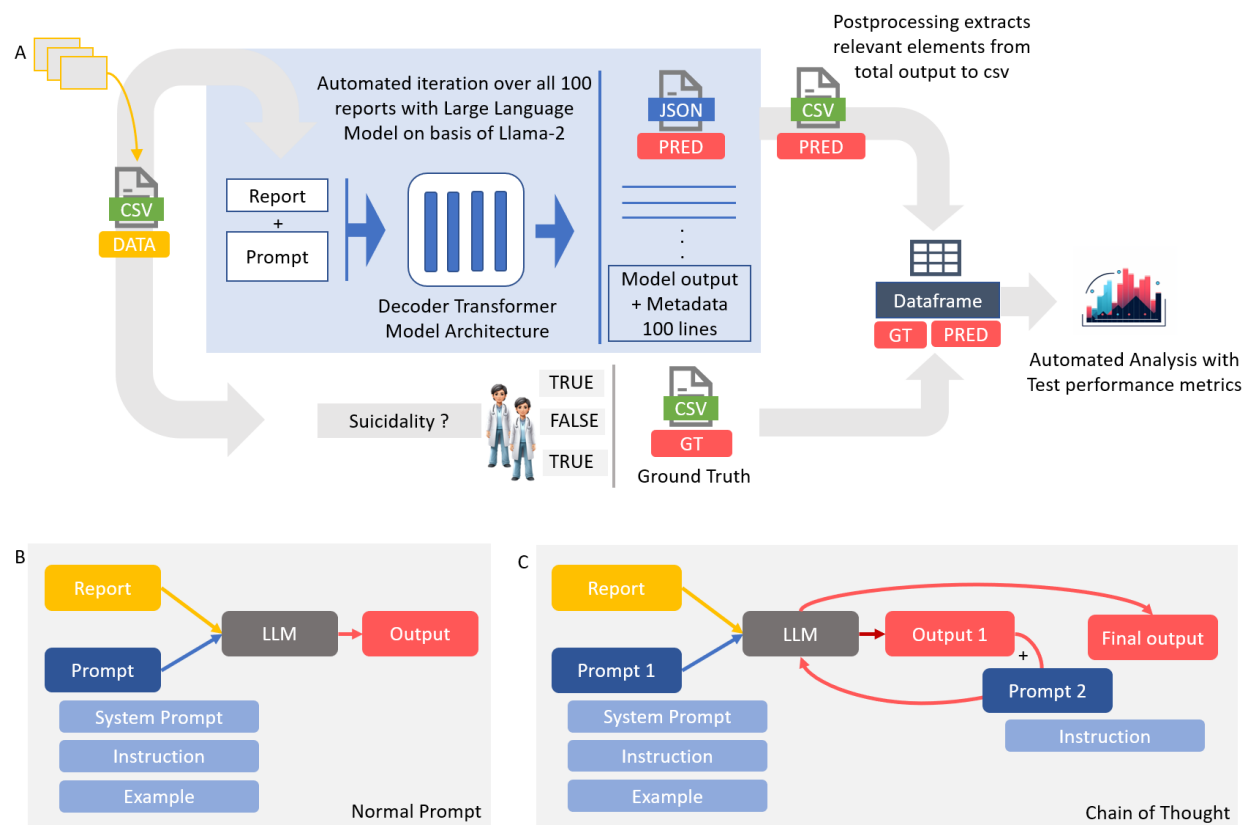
A

CSV
DATA

Automated iteration over all 100 reports with Large Language Model on basis of Llama-2

Report
+
Prompt

Decoder Transformer Model Architecture

JSON
PRED

Model output + Metadata 100 lines

Postprocessing extracts relevant elements from total output to csv

CSV
PRED

Dataframe
GT PRED

Automated Analysis with Test performance metrics

Suicidality ?

TRUE
FALSE
TRUE

CSV
GT
Ground Truth

B

Report
Prompt
LLM
Output
System Prompt
Instruction
Example
Normal Prompt

C

Report
Prompt 1
LLM
Output 1
+
Prompt 2
Final output
System Prompt
Instruction
Example
Instruction
Chain of Thought